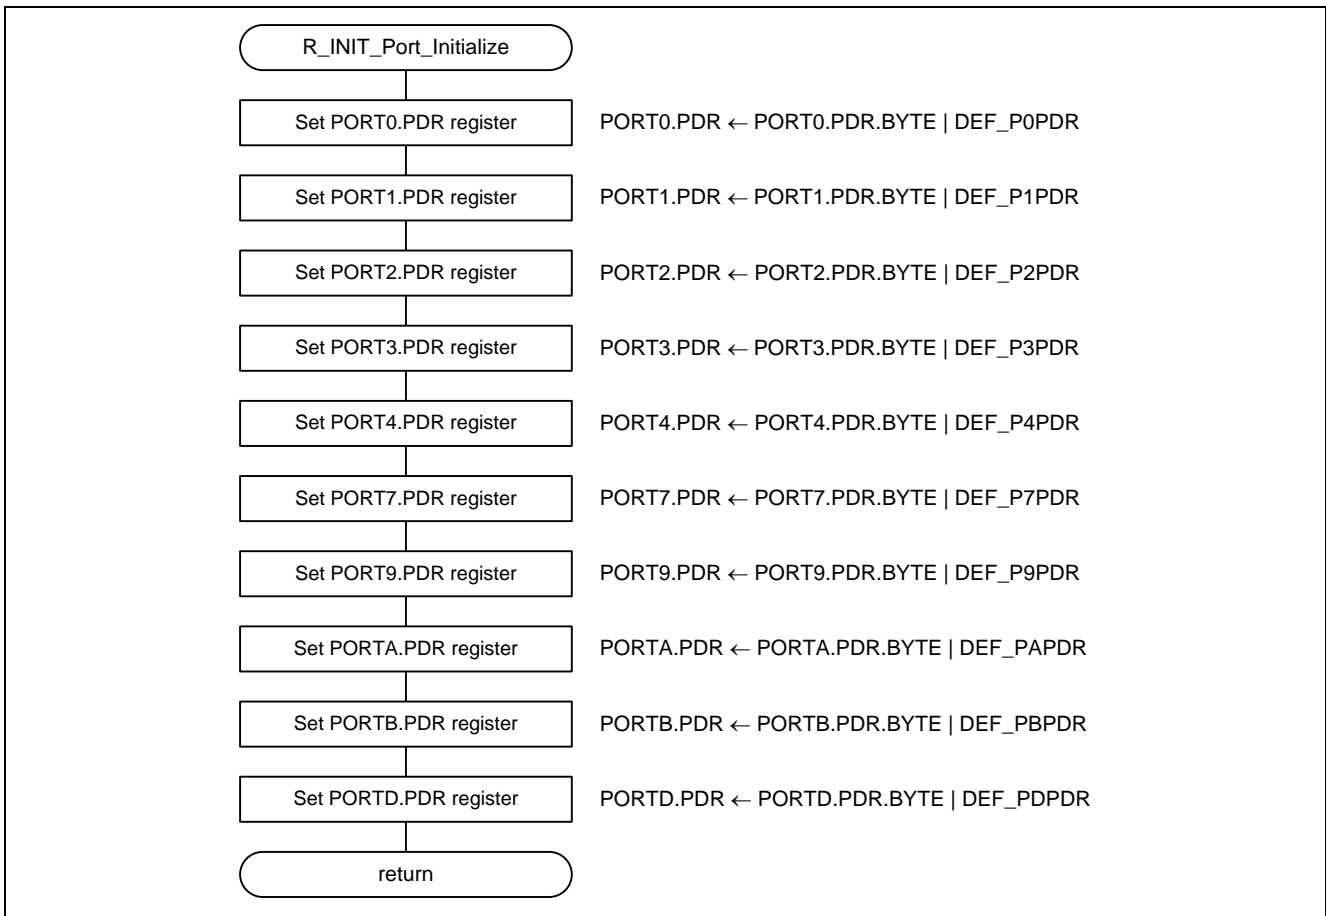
R_INIT_Port_Initialize

Set PORT0.PDR register
PORT0.PDR ← PORT0.PDR.BYTE | DEF_P0PDR

Set PORT1.PDR register
PORT1.PDR ← PORT1.PDR.BYTE | DEF_P1PDR

Set PORT2.PDR register
PORT2.PDR ← PORT2.PDR.BYTE | DEF_P2PDR

Set PORT3.PDR register
PORT3.PDR ← PORT3.PDR.BYTE | DEF_P3PDR

Set PORT4.PDR register
PORT4.PDR ← PORT4.PDR.BYTE | DEF_P4PDR

Set PORT7.PDR register
PORT7.PDR ← PORT7.PDR.BYTE | DEF_P7PDR

Set PORT9.PDR register
PORT9.PDR ← PORT9.PDR.BYTE | DEF_P9PDR

Set PORTA.PDR register
PORTA.PDR ← PORTA.PDR.BYTE | DEF_PAPDR

Set PORTB.PDR register
PORTB.PDR ← PORTB.PDR.BYTE | DEF_PBPDR

Set PORTD.PDR register
PORTD.PDR ← PORTD.PDR.BYTE | DEF_PDPDR

return